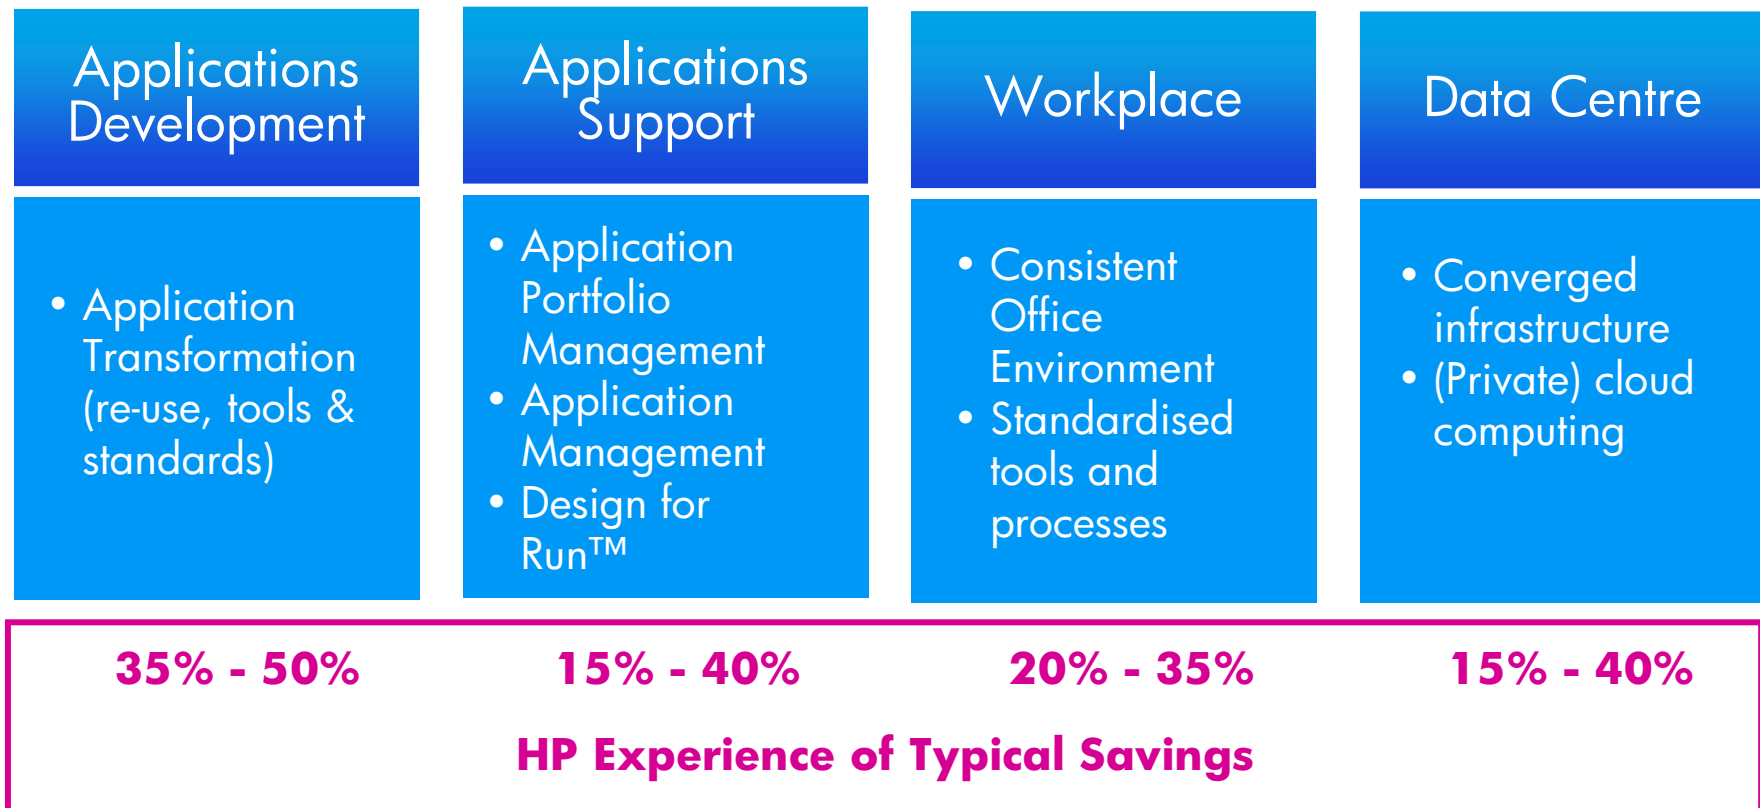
Applications Development

• Application Transformation (re-use, tools & standards)

Applications Support

• Application Portfolio Management
• Application Management
• Design for Run™

Workplace

• Consistent Office Environment
• Standardised tools and processes

Data Centre

• Converged infrastructure
• (Private) cloud computing

35% - 50%

15% - 40%

20% - 35%

15% - 40%

HP Experience of Typical Savings